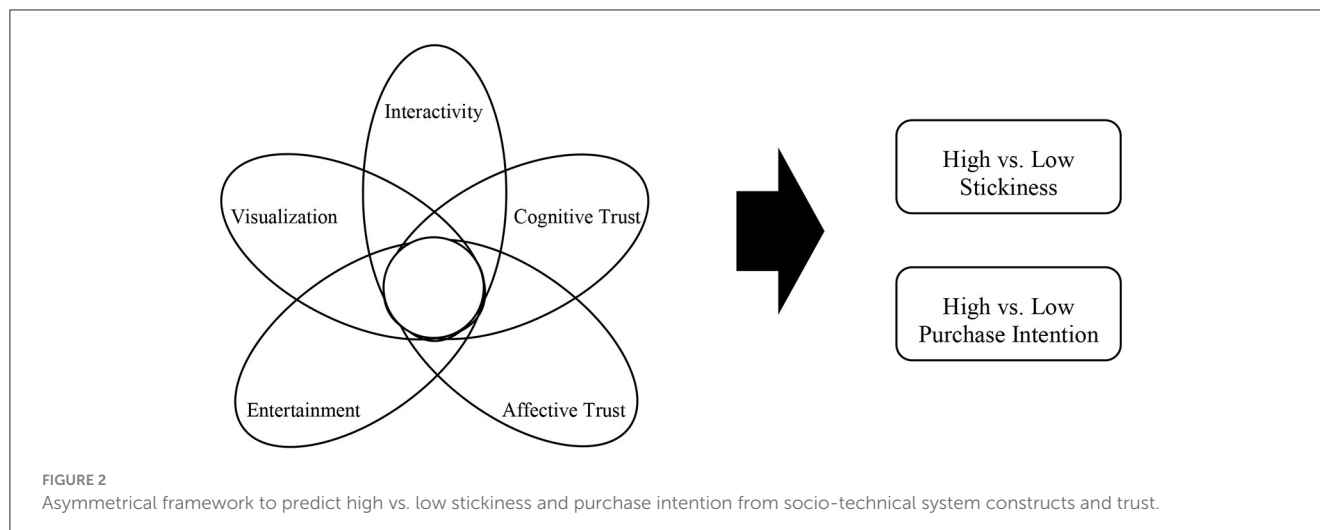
Interactivity

Visualization

Cognitive Trust

Entertainment

Affective Trust

High vs. Low Stickiness

High vs. Low Purchase Intention

FIGURE 2

Asymmetrical framework to predict high vs. low stickiness and purchase intention from socio-technical system constructs and trust.